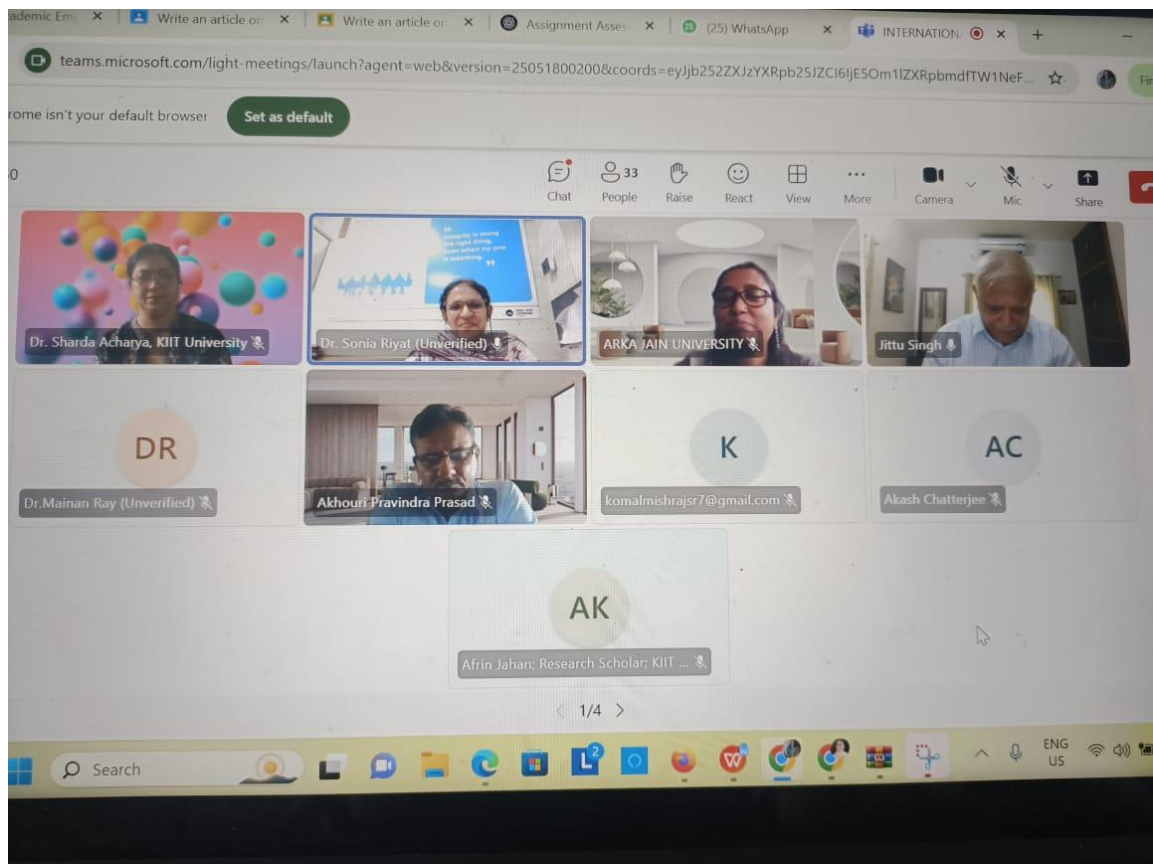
ademic Em × Write an article on × Write an article on × Assignment Asses × (25) WhatsApp × INTERNATION × +

teams.microsoft.com/light-meetings/launch?agent=web&version=25051800200&coords=eyJjb252ZXJzYXRpb25JZCI6IjE5Om1lZXRpbmdfTW1NeF...

rome isn't your default browser Set as default

0

Chat 33 People Raise React View More Camera Mic Share

Dr. Sharda Acharya, KIIT University

Dr. Sonia Riyat (Unverified)

ARKA JAIN UNIVERSITY

Jittu Singh

DR
Dr.Mainan Ray (Unverified)

Akhouri Pravindra Prasad

K
komalmishrajsr7@gmail.com

AC
Akash Chatterjee

AK
Afrin Jahan; Research Scholar; KIIT ...

1/4

Search

ENG US